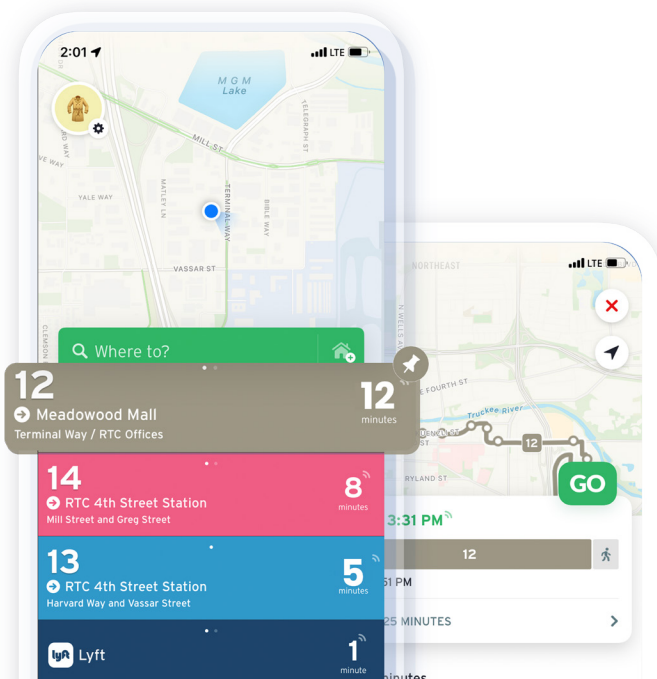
2:01

LTE

MGM Lake

MILL ST

YALE WAY

MATLEY LN

TERMINAL WAY

BIBLE WAY

TELEGRAPH ST

VASSAR ST

CLEMSON

Where to?

12

Meadowood Mall

Terminal Way / RTC Offices

12 minutes

14

RTC 4th Street Station

Mill Street and Greg Street

8 minutes

13

RTC 4th Street Station

Harvard Way and Vassar Street

5 minutes

Lyft

1 minute

NORTHEAST

LTE

N WELLS AVE

FOURTH ST

Truckee River

12

RYLAND ST

GO

3:31 PM

12

51 PM

25 MINUTES

inutes